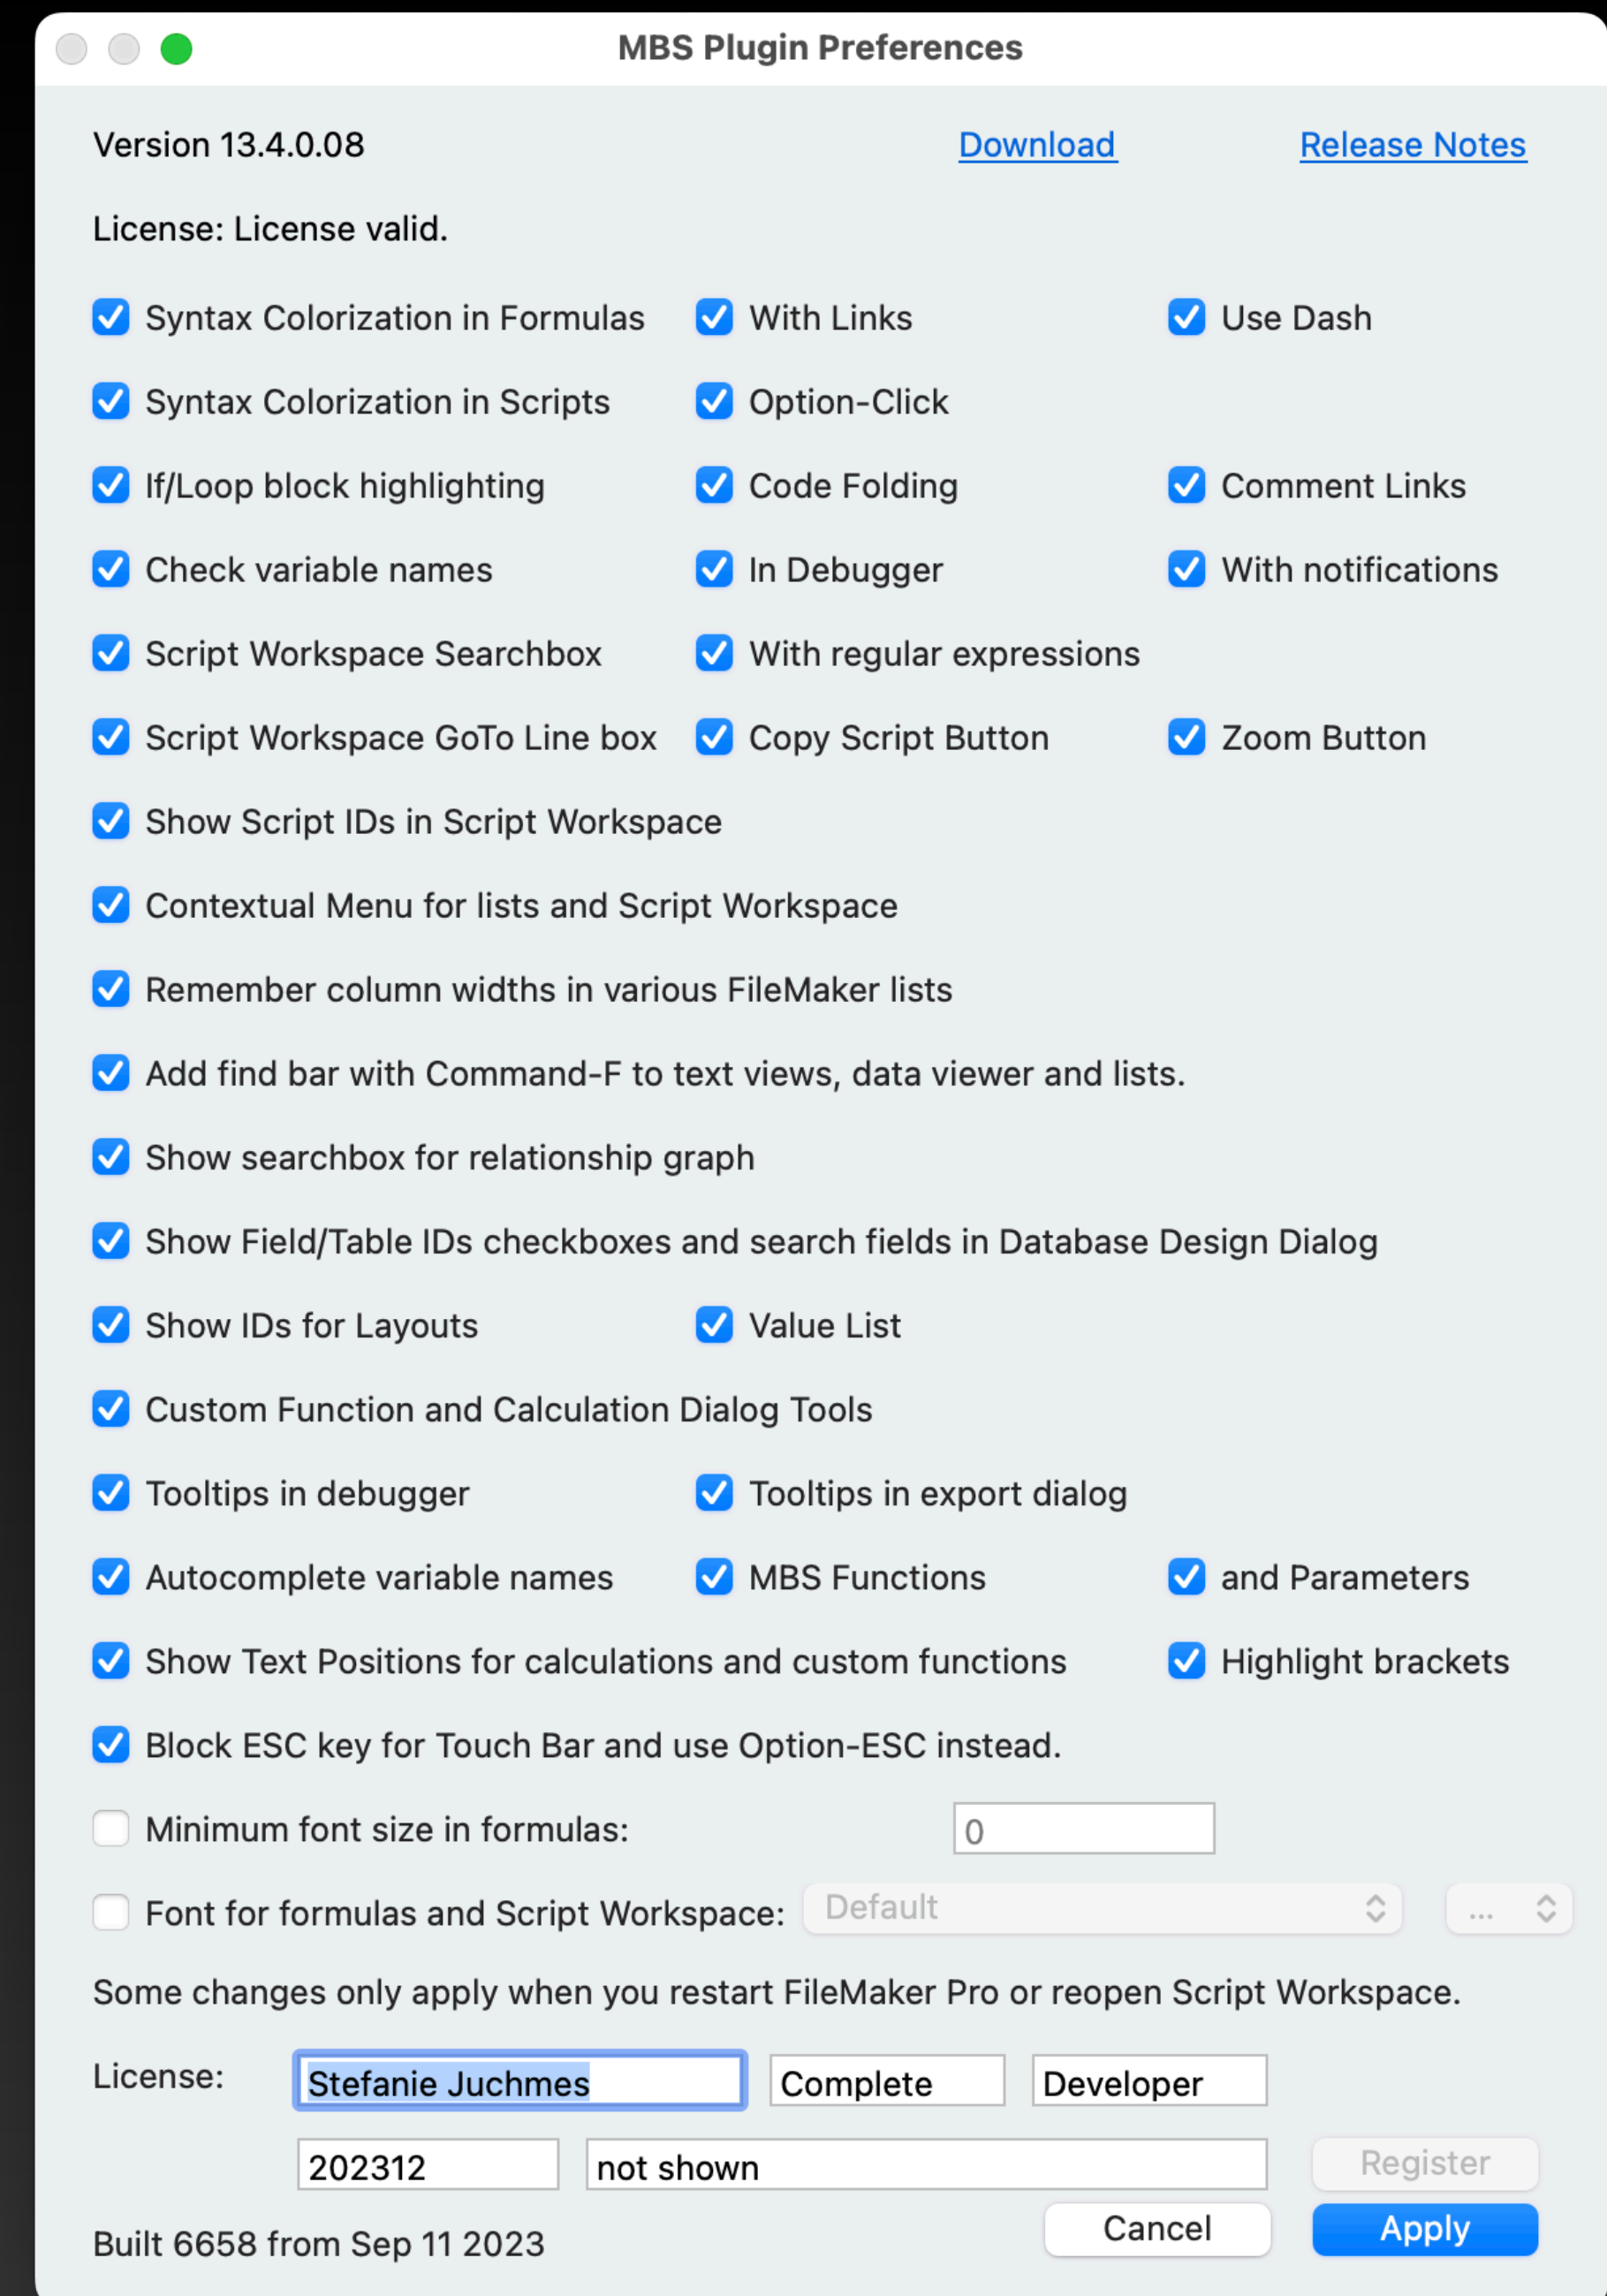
MBS Plugin Preferences

Version 13.4.0.08 Download Release Notes

License: License valid.

Syntax Colorization in Formulas
With Links
Use Dash

Syntax Colorization in Scripts
Option-Click

If/Loop block highlighting
Code Folding
Comment Links

Check variable names
In Debugger
With notifications

Script Workspace Searchbox
With regular expressions

Script Workspace GoTo Line box
Copy Script Button
Zoom Button

Show Script IDs in Script Workspace

Contextual Menu for lists and Script Workspace

Remember column widths in various FileMaker lists

Add find bar with Command-F to text views, data viewer and lists.

Show searchbox for relationship graph

Show Field/Table IDs checkboxes and search fields in Database Design Dialog

Show IDs for Layouts
Value List

Custom Function and Calculation Dialog Tools

Tooltips in debugger
Tooltips in export dialog

Autocomplete variable names
MBS Functions
and Parameters

Show Text Positions for calculations and custom functions
Highlight brackets

Block ESC key for Touch Bar and use Option-ESC instead.

Minimum font size in formulas: 0

Font for formulas and Script Workspace: Default ...

Some changes only apply when you restart FileMaker Pro or reopen Script Workspace.

License: Stefanie Juchmes Complete Developer

202312 not shown Register

Built 6658 from Sep 11 2023 Cancel Apply